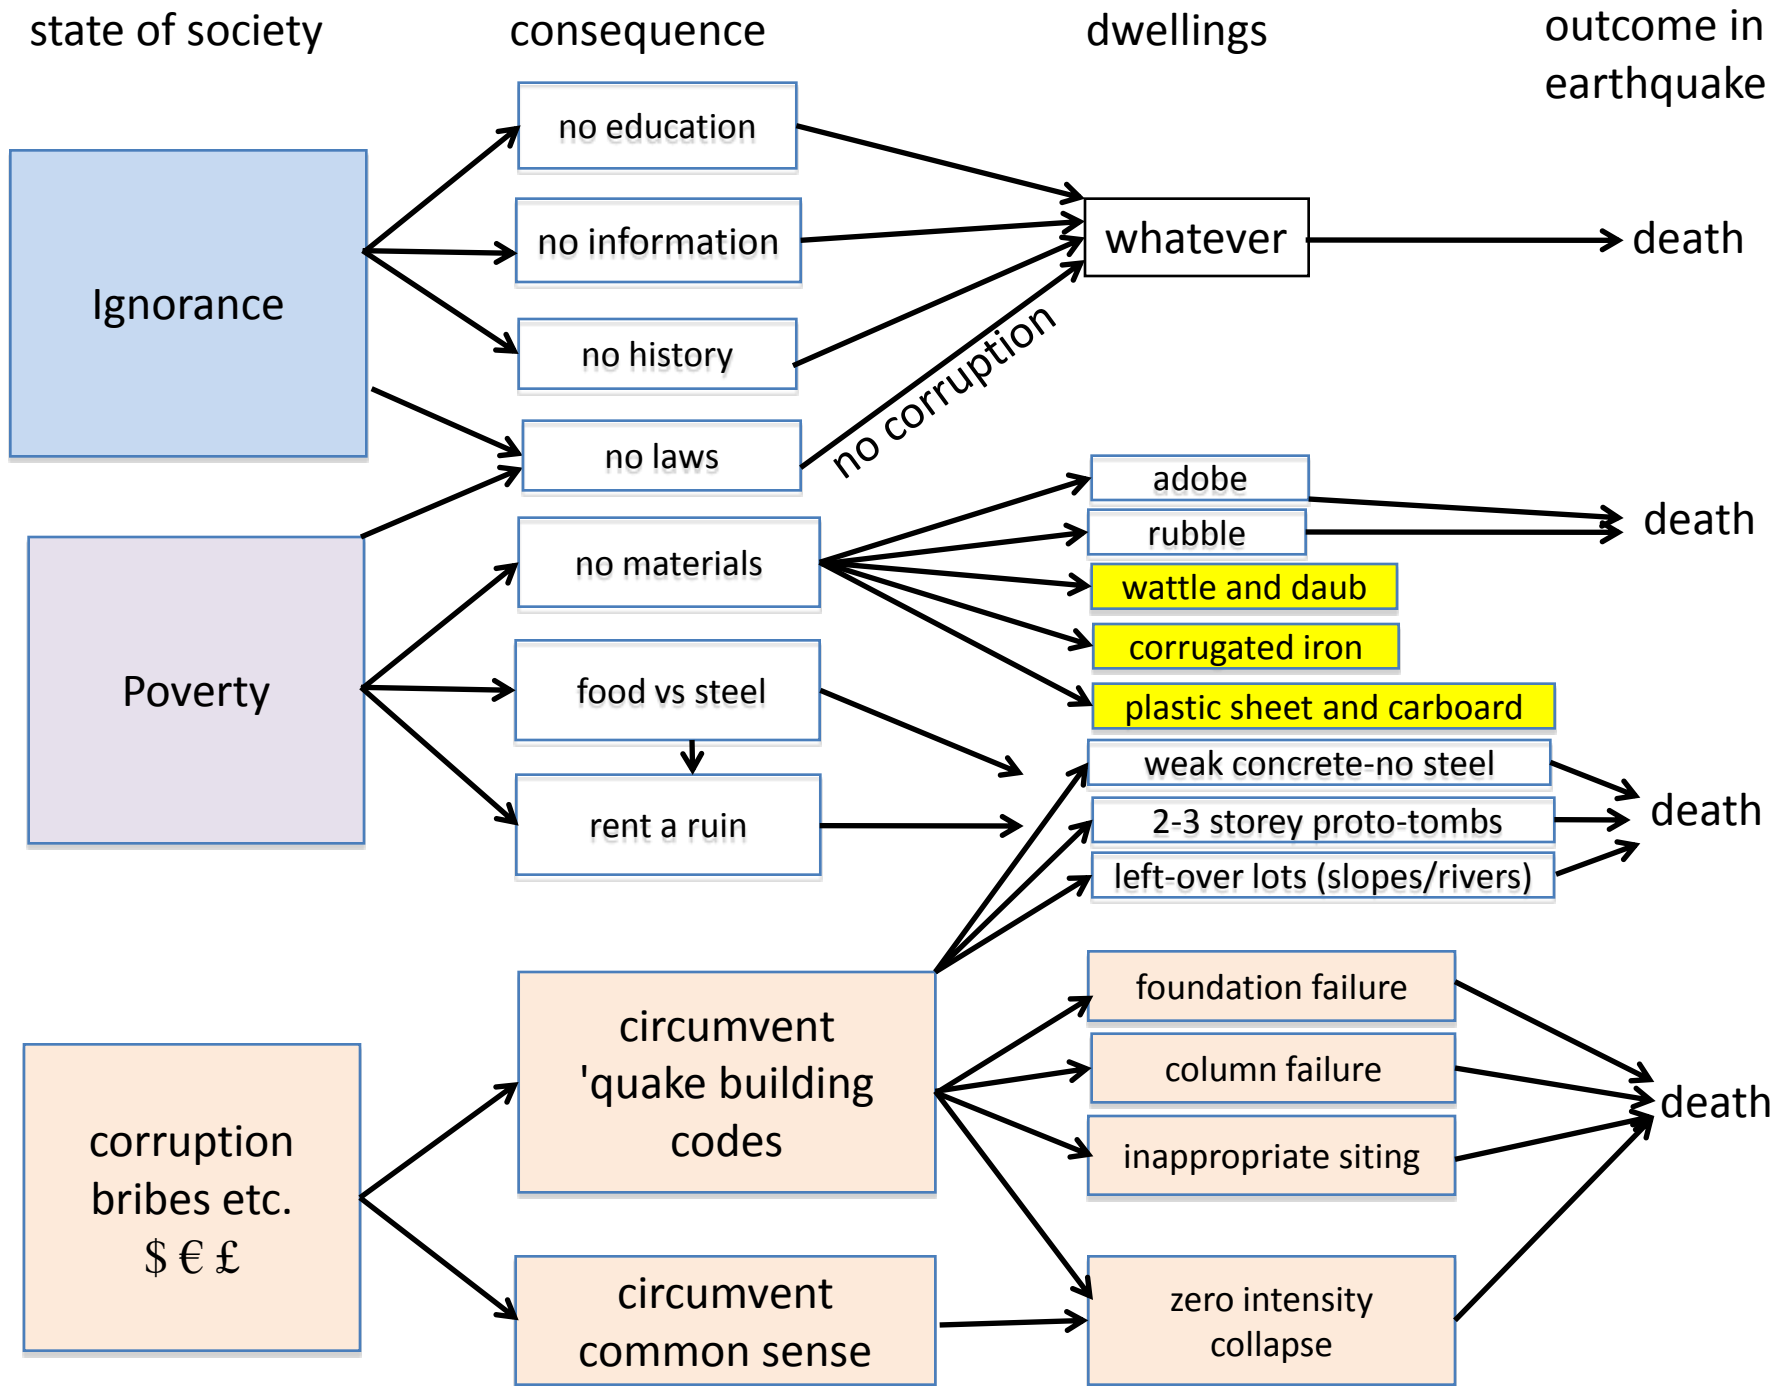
state of society

consequence

dwellings

outcome in earthquake

no education

Ignorance

no information

whatever

death

no history

no corruption

no laws

adobe

death

rubble

Poverty

no materials

wattle and daub

corrugated iron

food vs steel

plastic sheet and carboard

weak concrete-no steel

rent a ruin

2-3 storey proto-tombs

death

left-over lots (slopes/rivers)

foundation failure

circumvent 'quake building codes

column failure

death

corruption bribes etc. $ € £

inappropriate siting

circumvent common sense

zero intensity collapse